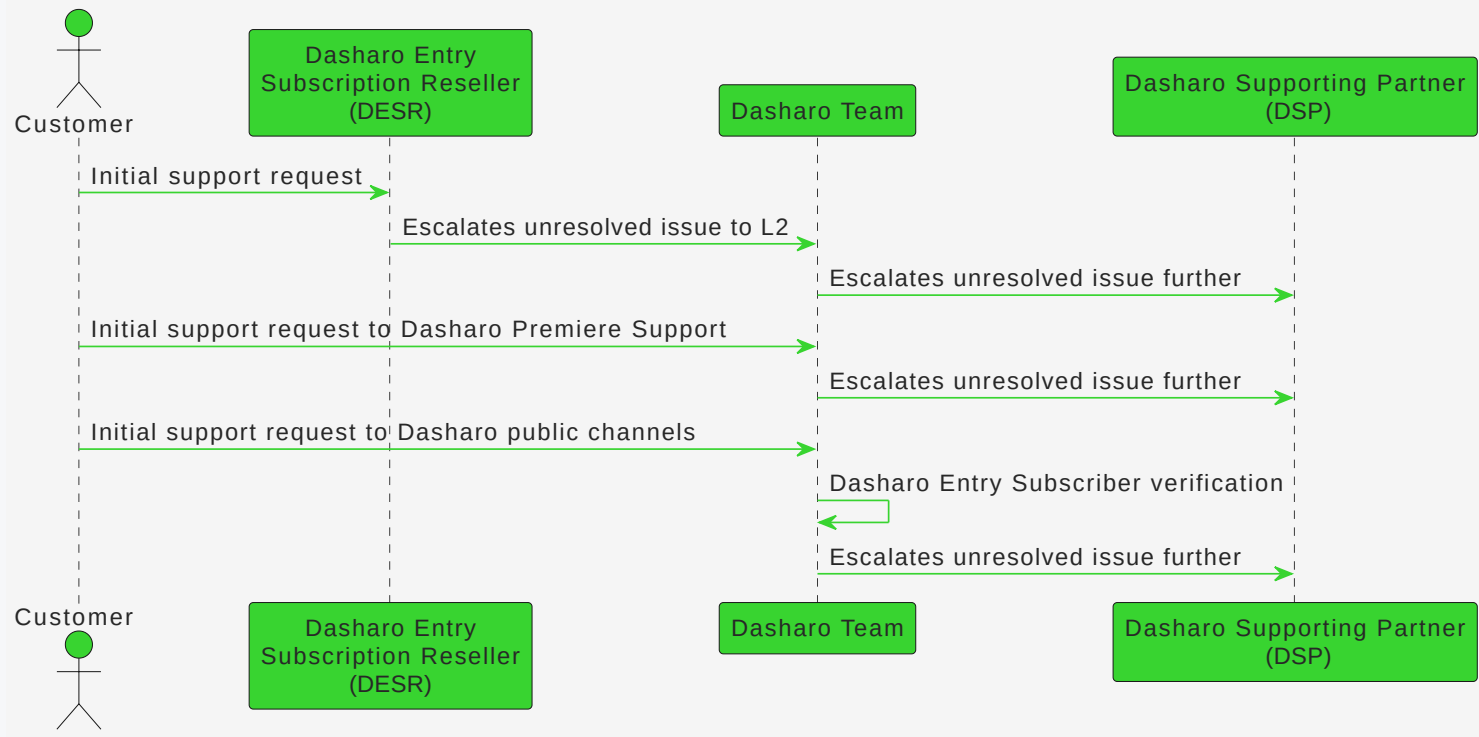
Customer

Dasharo Entry Subscription Reseller (DESR)

Dasharo Team

Dasharo Supporting Partner (DSP)

Initial support request

Escalates unresolved issue to L2

Escalates unresolved issue further

Initial support request to Dasharo Premiere Support

Escalates unresolved issue further

Initial support request to Dasharo public channels

Dasharo Entry Subscriber verification

Escalates unresolved issue further

Customer

Dasharo Entry Subscription Reseller (DESR)

Dasharo Team

Dasharo Supporting Partner (DSP)